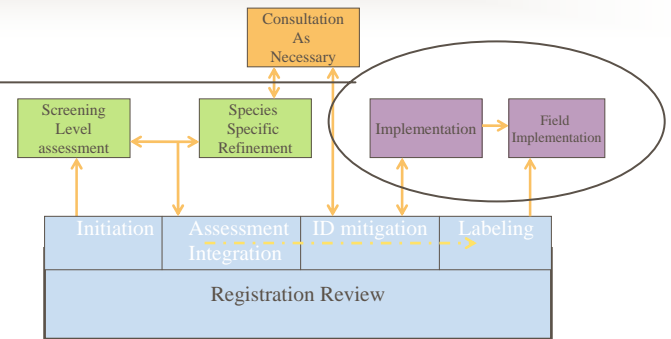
Consultation As Necessary

Screening Level assessment

Species Specific Refinement

Implementation

Field Implementation

Initiation

Assessment Integration

ID mitigation

Labeling

Registration Review